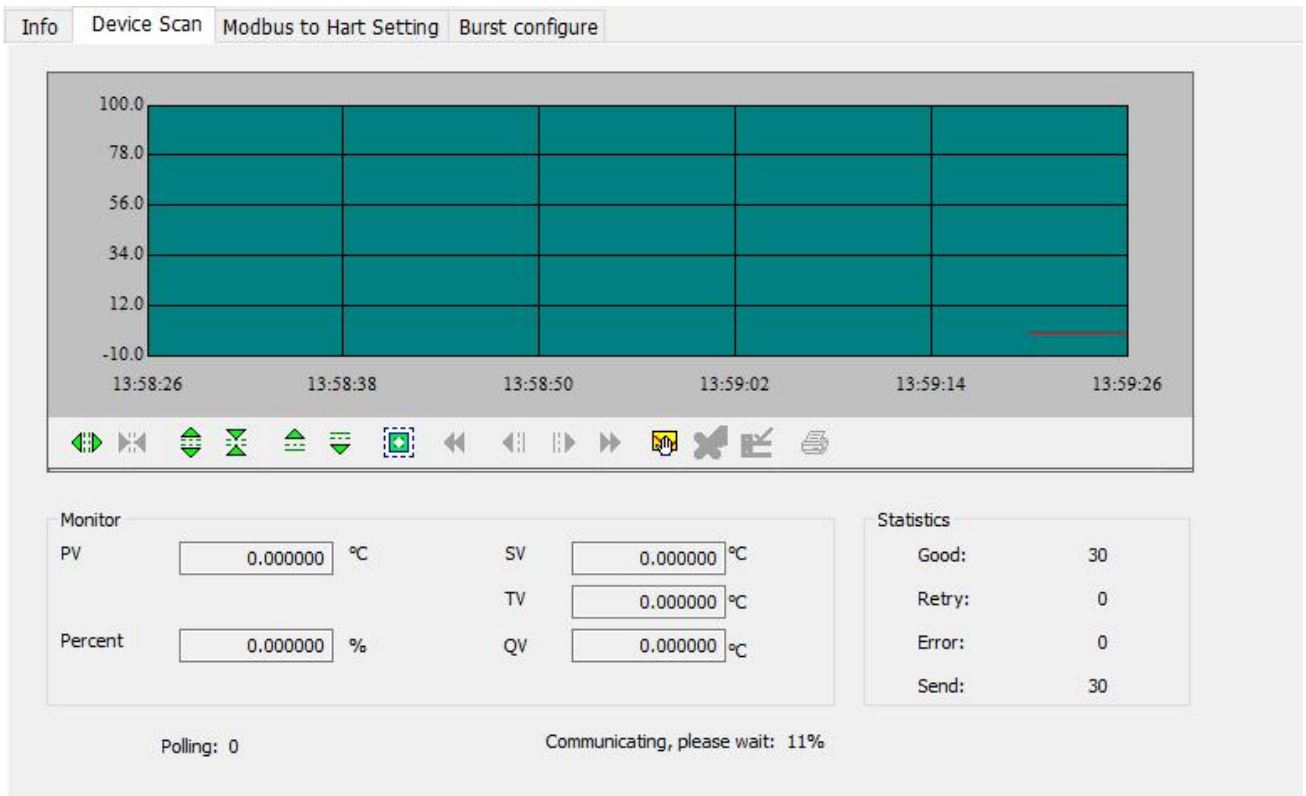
Info | Device Scan | Modbus to Hart Setting | Burst configure

100.0
78.0
56.0
34.0
12.0
-10.0
13:58:26 13:58:38 13:58:50 13:59:02 13:59:14 13:59:26

Monitor
PV 0.000000 ℃
Percent 0.000000 %
SV 0.000000 ℃
TV 0.000000 ℃
QV 0.000000 ℃

Statistics
Good: 30
Retry: 0
Error: 0
Send: 30

Polling: 0
Communicating, please wait: 11%